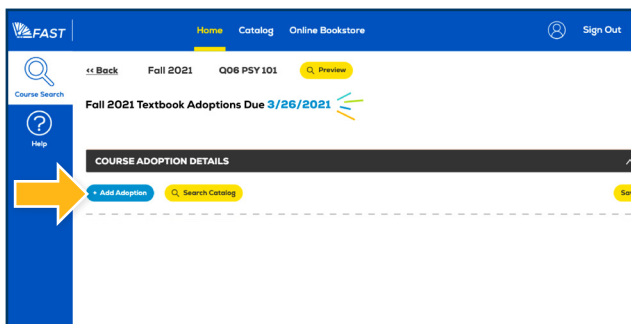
FAST

Home Catalog Online Bookstore

Sign Out

Course Search

Help

« Back Fall 2021 Q06 PSY 101 Preview

Fall 2021 Textbook Adoptions Due 3/26/2021

COURSE ADOPTION DETAILS

+ Add Adoption Search Catalog

Sa